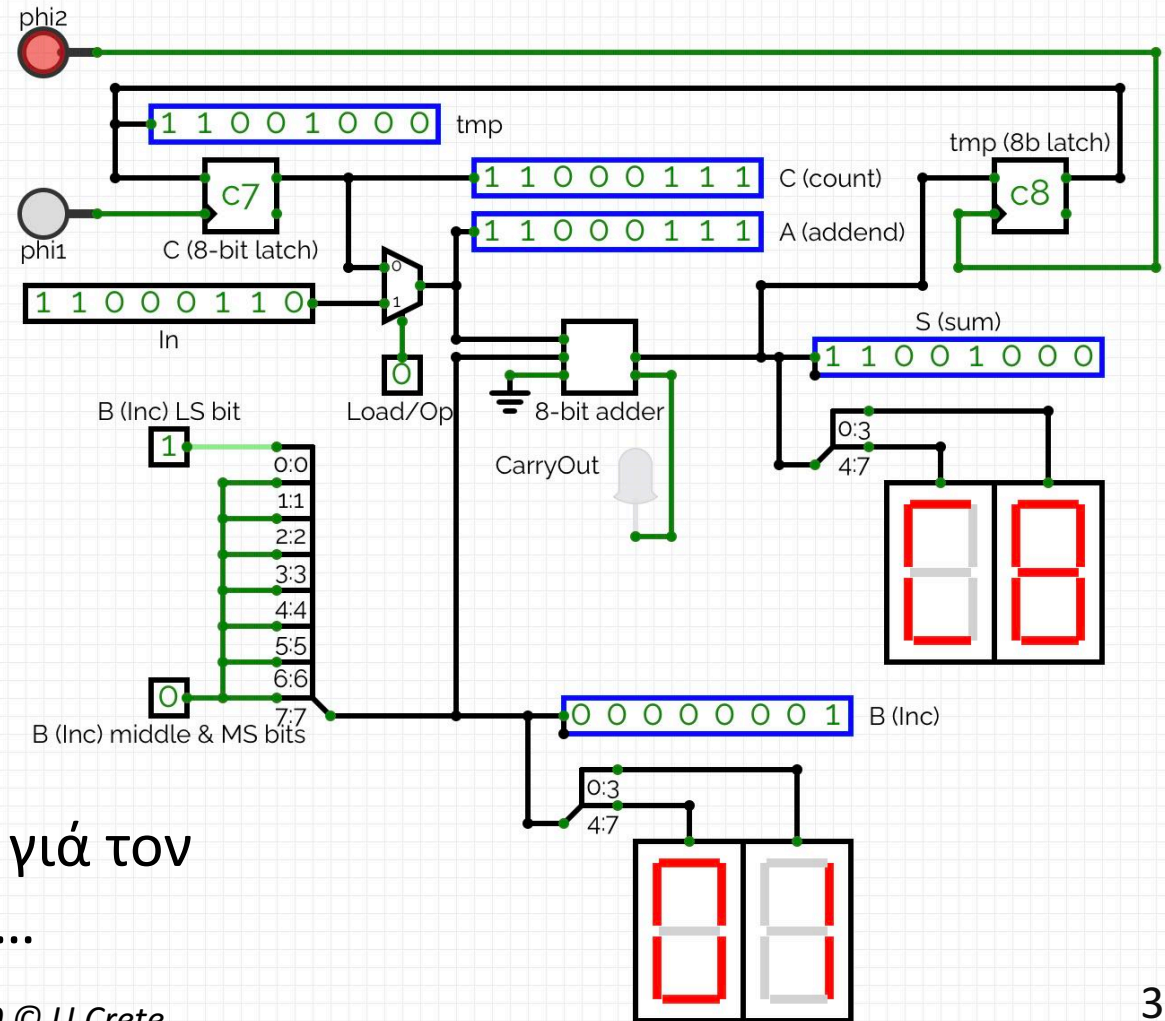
phi2

1 1 0 0 1 0 0 0 tmp

tmp (8b latch)

c7

1 1 0 0 0 1 1 1 C (count)

c8

phi1

C (8-bit latch)

1 1 0 0 0 1 1 1 A (addend)

0

1

1 1 0 0 0 1 1 0

In

S (sum)

1 1 0 0 1 0 0 0

0

Load/Op

8-bit adder

B (Inc) LS bit

1

0:0

1:1

2:2

3:3

4:4

5:5

6:6

7:7

0:3

4:7

CarryOut

0

B (Inc) middle & MS bits

0 0 0 0 0 0 0 1 B (Inc)

0:3

4:7

γιά τον

...

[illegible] © U Crete

3